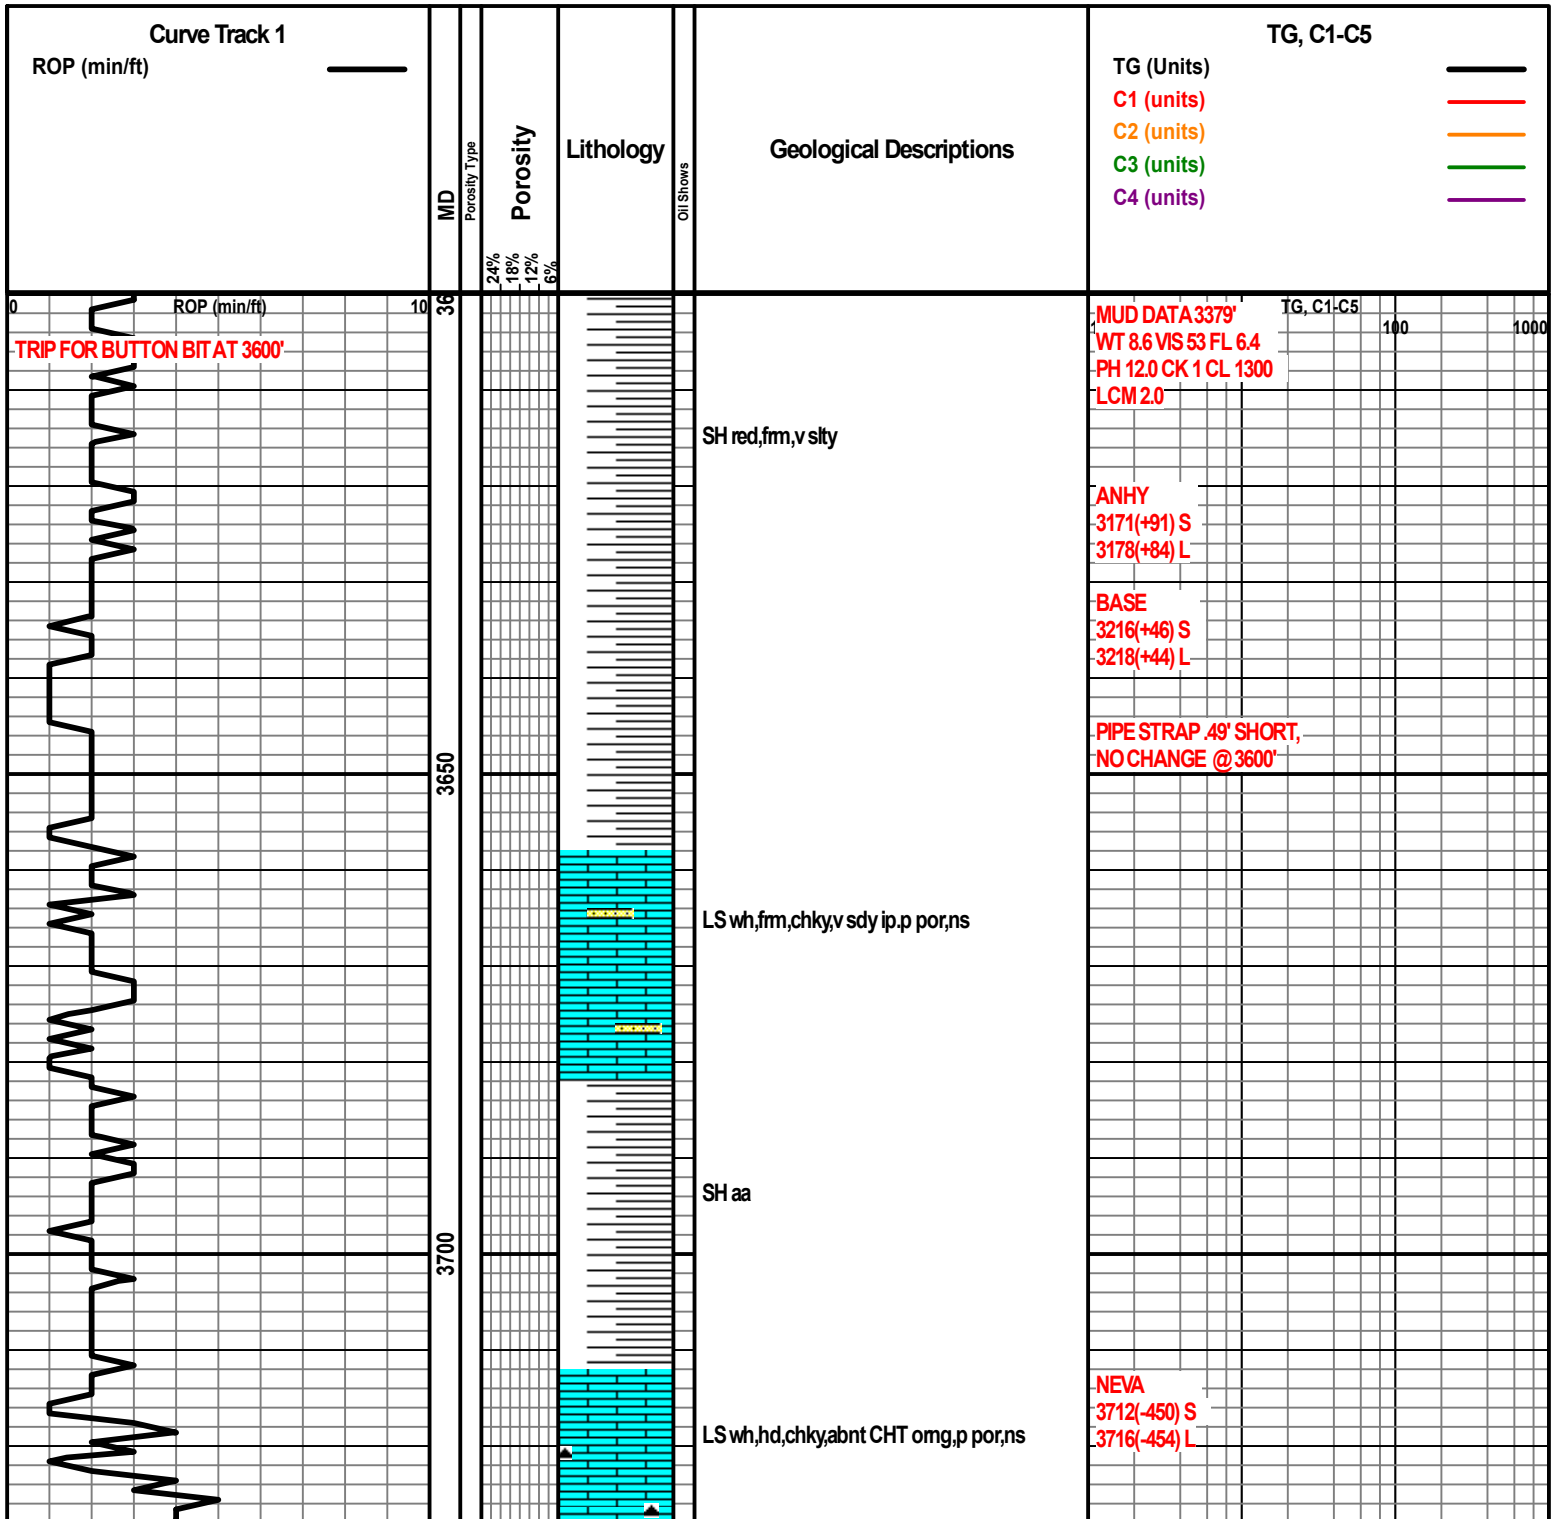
Curve Track 1
ROP (min/ft)

MD

Porosity Type

Porosity
24%
18%
12%
6%

Lithology

Oil Shows

Geological Descriptions

TG, C1-C5
TG (Units)
C1 (units)
C2 (units)
C3 (units)
C4 (units)

0 ROP (min/ft) 10

TRIP FOR BUTTON BIT AT 3600'

36

3650

3700

SH red,frm,v slty

LS wh,frm,chky,v sdy ip.p por,ns

SH aa

LS wh,hd,chky,abnt CHT orng,p por,ns

1 TG, C1-C5 100 1000

MUD DATA 3379'
WT 8.6 VIS 53 FL 6.4
PH 12.0 CK 1 CL 1300
LCM 2.0

ANHY
3171(+91) S
3178(+84) L

BASE
3216(+46) S
3218(+44) L

PIPE STRAP .49' SHORT,
NO CHANGE @ 3600'

NEVA
3712(-450) S
3716(-454) L